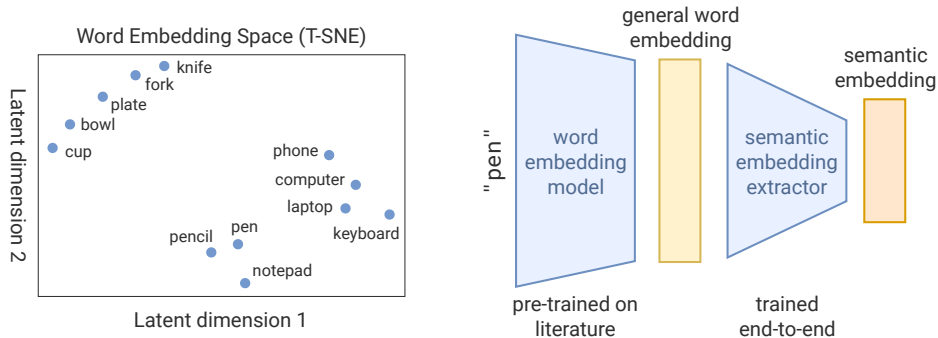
Word Embedding Space (T-SNE)

knife
fork
plate
bowl
cup
phone
computer
laptop
keyboard
pencil
pen
notepad

Latent dimension 2

Latent dimension 1

"pen"

word embedding model

general word embedding

semantic embedding extractor

semantic embedding

pre-trained on literature

trained end-to-end